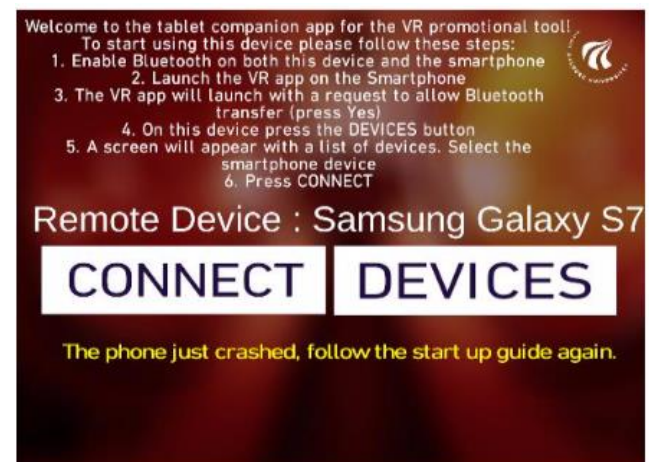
Welcome to the tablet companion app for the VR promotional tool!
To start using this device please follow these steps:
1. Enable Bluetooth on both this device and the smartphone
2. Launch the VR app on the Smartphone
3. The VR app will launch with a request to allow Bluetooth transfer (press Yes)
4. On this device press the DEVICES button
5. A screen will appear with a list of devices. Select the smartphone device
6. Press CONNECT

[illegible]

Remote Device : Samsung Galaxy S7

CONNECT

DEVICES

The phone just crashed, follow the start up guide again.